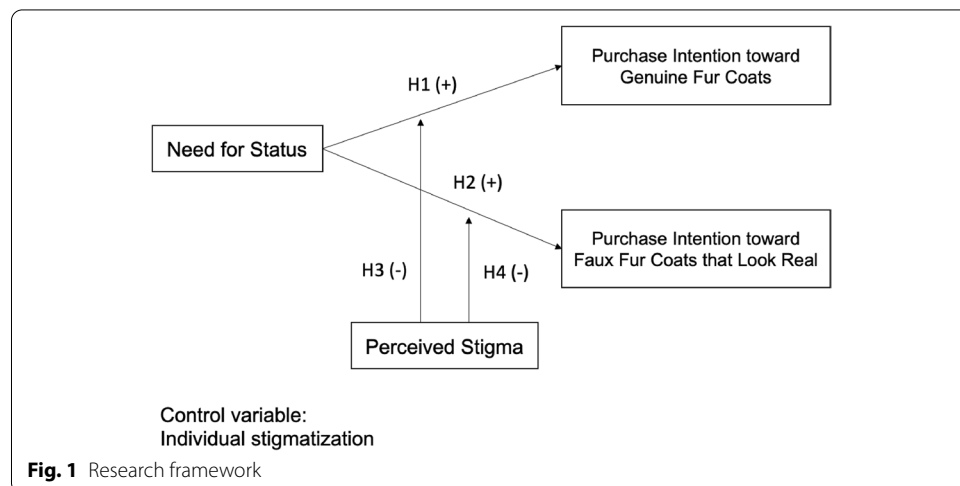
Purchase Intention toward Genuine Fur Coats

H1 (+)

Need for Status

H2 (+)

Purchase Intention toward Faux Fur Coats that Look Real

H3 (-)

H4 (-)

Perceived Stigma

Control variable:
Individual stigmatization

**Fig. 1** Research framework